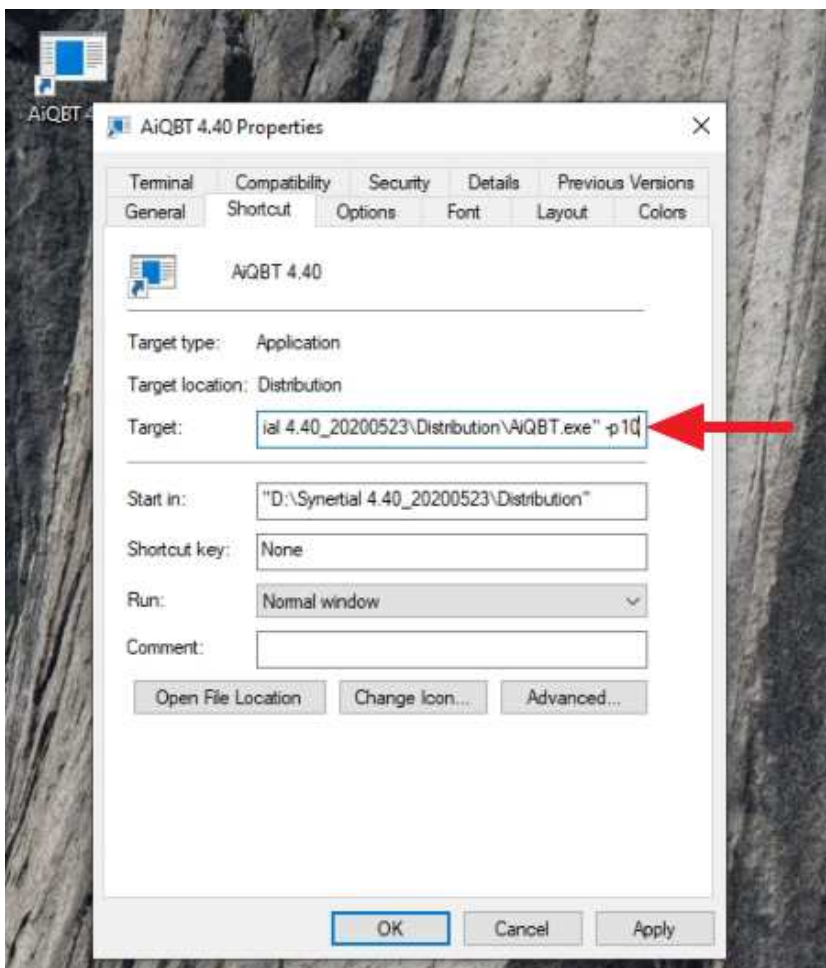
AiQBT 4

AiQBT 4.40 Properties

×

Terminal Compatibility Security Details Previous Versions
General Shortcut Options Font Layout Colors

AiQBT 4.40

Target type: Application

Target location: Distribution

Target: ial 4.40_20200523\Distribution\AiQBT.exe" -p10

Start in: "D:\Synertial 4.40_20200523\Distribution"

Shortcut key: None

Run: Normal window

Comment:

Open File Location Change Icon... Advanced...

OK Cancel Apply